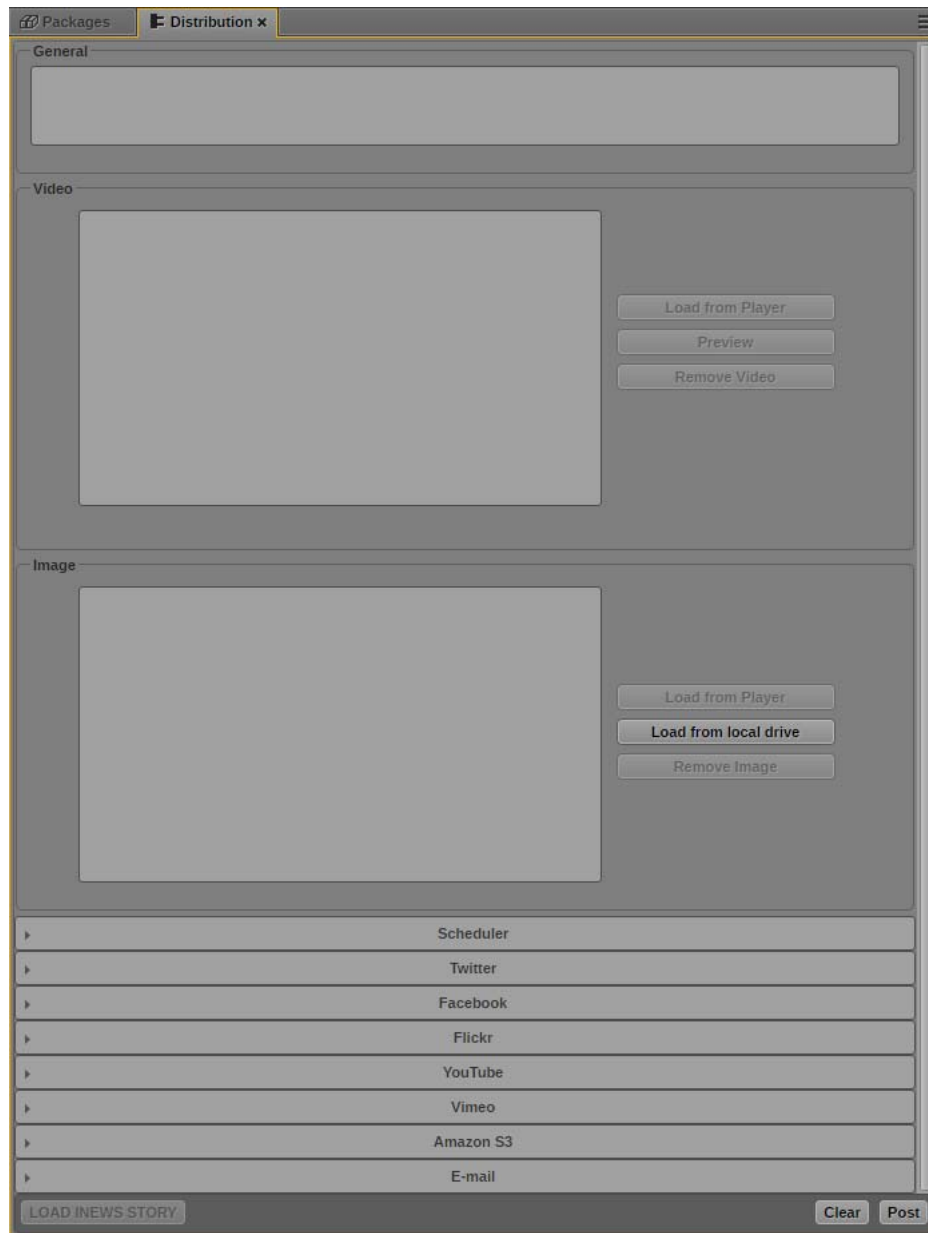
Packages
Distribution ×

General

Video

Load from Player
Preview
Remove Video

Image

Load from Player
Load from local drive
Remove Image

Scheduler
Twitter
Facebook
Flickr
YouTube
Vimeo
Amazon S3
E-mail

LOAD INEWS STORY
Clear
Post